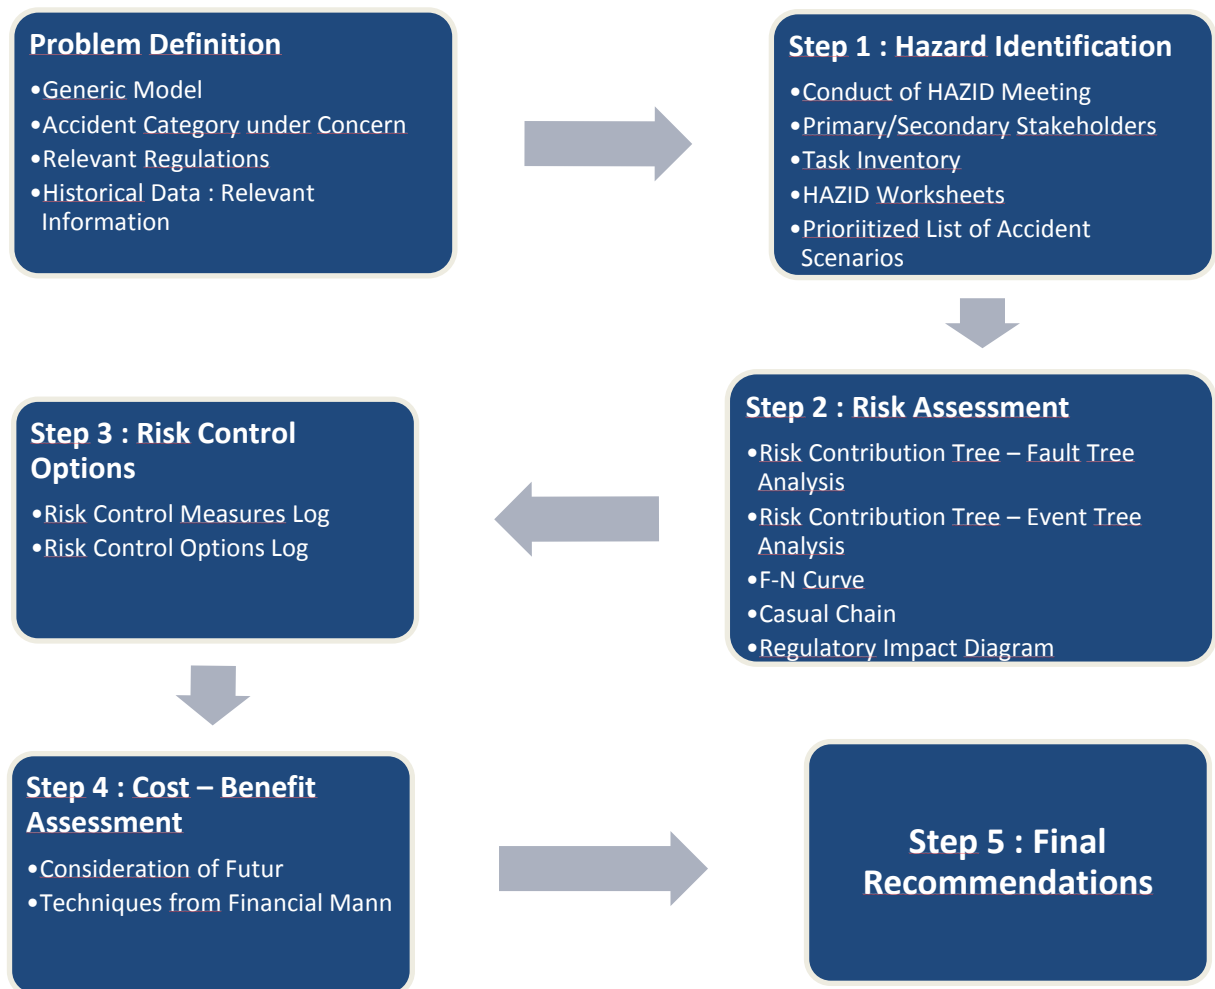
Problem Definition

•Generic Model
•Accident Category under Concern
•Relevant Regulations
•Historical Data : Relevant Information

Step 1 : Hazard Identification

•Conduct of HAZID Meeting
•Primary/Secondary Stakeholders
•Task Inventory
•HAZID Worksheets
•Prioriitized List of Accident Scenarios

Step 2 : Risk Assessment

•Risk Contribution Tree – Fault Tree Analysis
•Risk Contribution Tree – Event Tree Analysis
•F-N Curve
•Casual Chain
•Regulatory Impact Diagram

Step 3 : Risk Control Options

•Risk Control Measures Log
•Risk Control Options Log

Step 4 : Cost – Benefit Assessment

•Consideration of Futur
•Techniques from Financial Mann

Step 5 : Final Recommendations